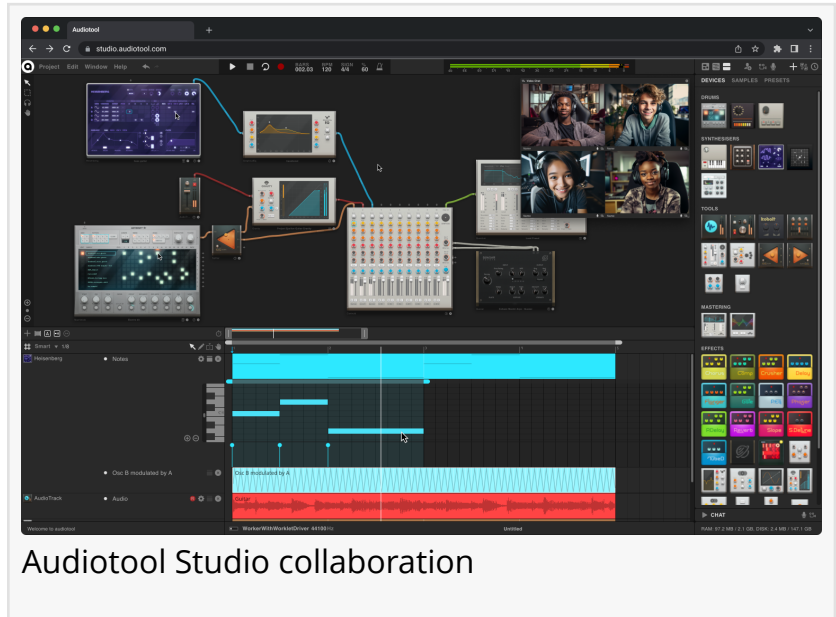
Audiotool
studio.audiotool.com
Project Edit Window Help
002.03 120 4/4 60
DEVICES SAMPLES PRESETS
DRUMS
SYNTHESIZERS
TOOLS
MASTERING
EFFECTS
Heisenberg
Notes
Osc B modulated by A
Osc B modulated by A
AudioTrack
Audio
Guitar
CHAT
Welcome to audiotool
WorkerWithWorkletDriver 44100Hz
Untitled
Audiotool Studio collaboration